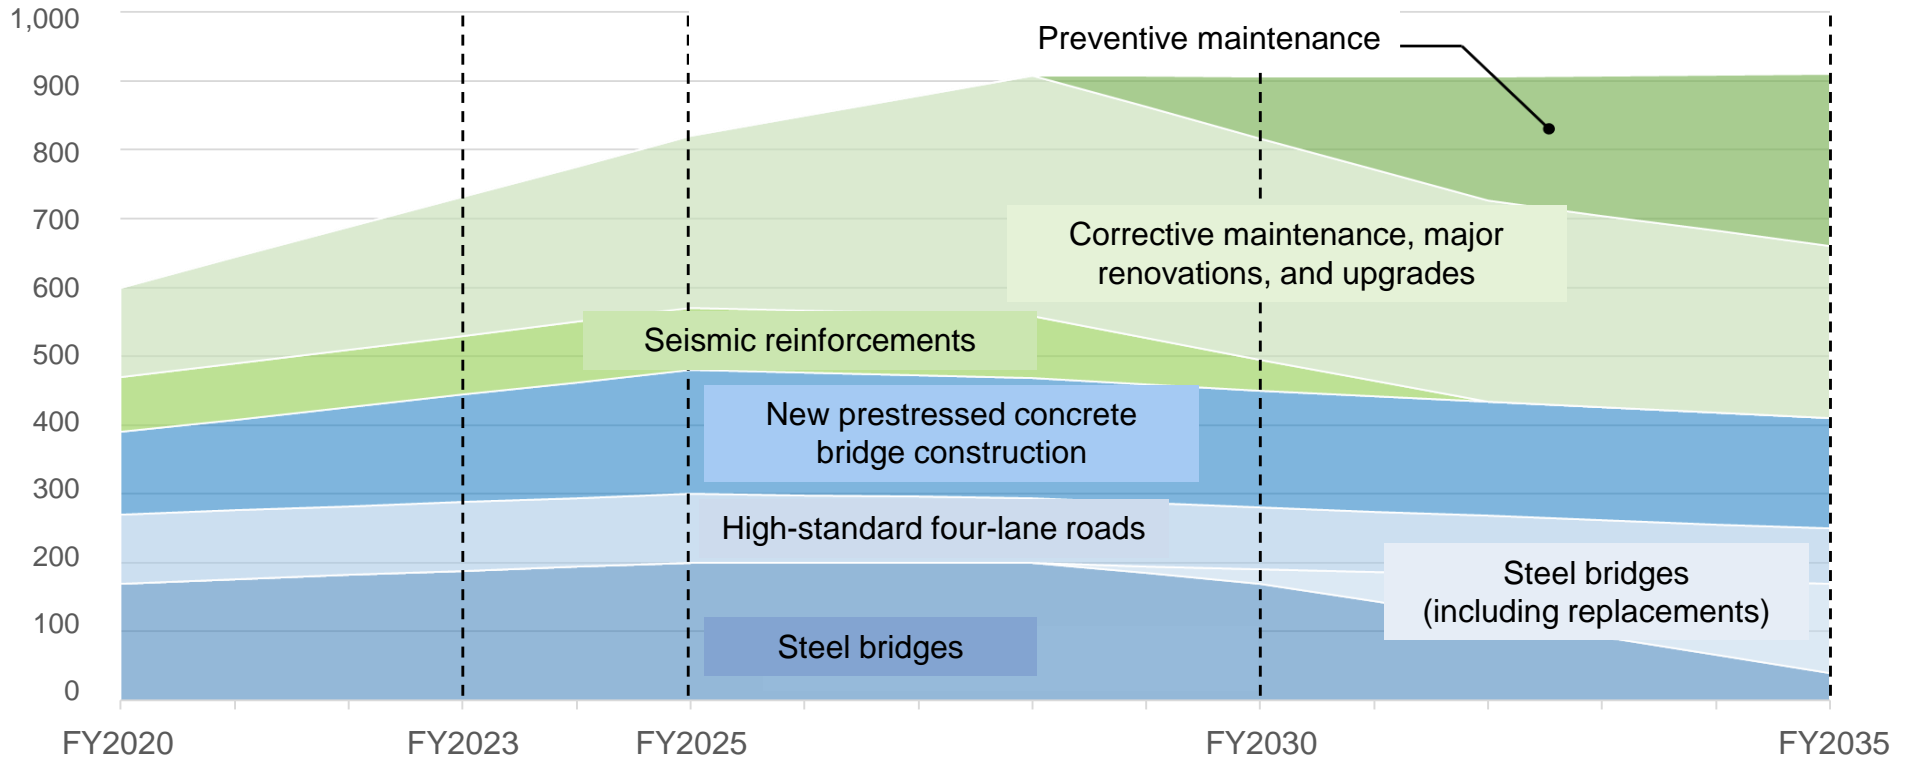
1,000
900
800
700
600
500
400
300
200
100
0

Preventive maintenance

Corrective maintenance, major renovations, and upgrades

Seismic reinforcements

New prestressed concrete bridge construction

High-standard four-lane roads

Steel bridges (including replacements)

Steel bridges

FY2020
FY2023
FY2025
FY2030
FY2035